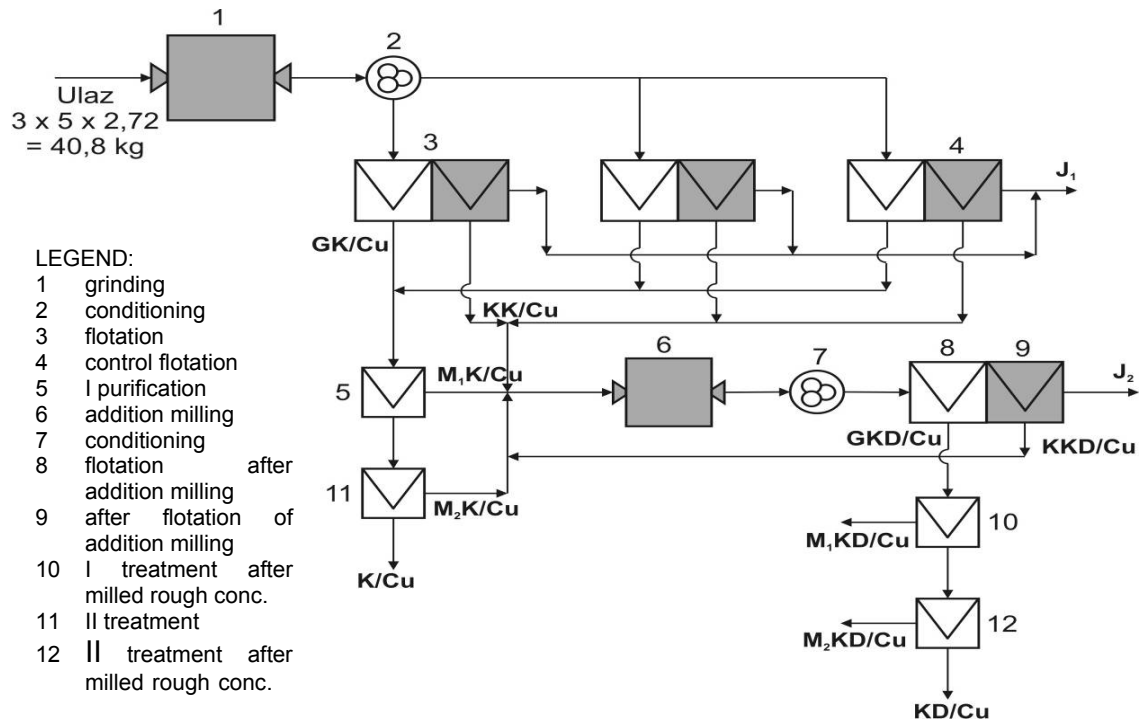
1

Ulaz
3 x 5 x 2,72
= 40,8 kg

2

3

4

$J_1$

GK/Cu

KK/Cu

LEGEND:
1 grinding
2 conditioning
3 flotation
4 control flotation
5 I purification
6 addition milling
7 conditioning
8 flotation after addition milling
9 after flotation of addition milling
10 I treatment after milled rough conc.
11 II treatment
12 II treatment after milled rough conc.

5

$M_1K/Cu$

6

7

8

9

$J_2$

GKD/Cu

KKD/Cu

11

$M_2K/Cu$

K/Cu

10

$M_1KD/Cu$

12

$M_2KD/Cu$

KD/Cu